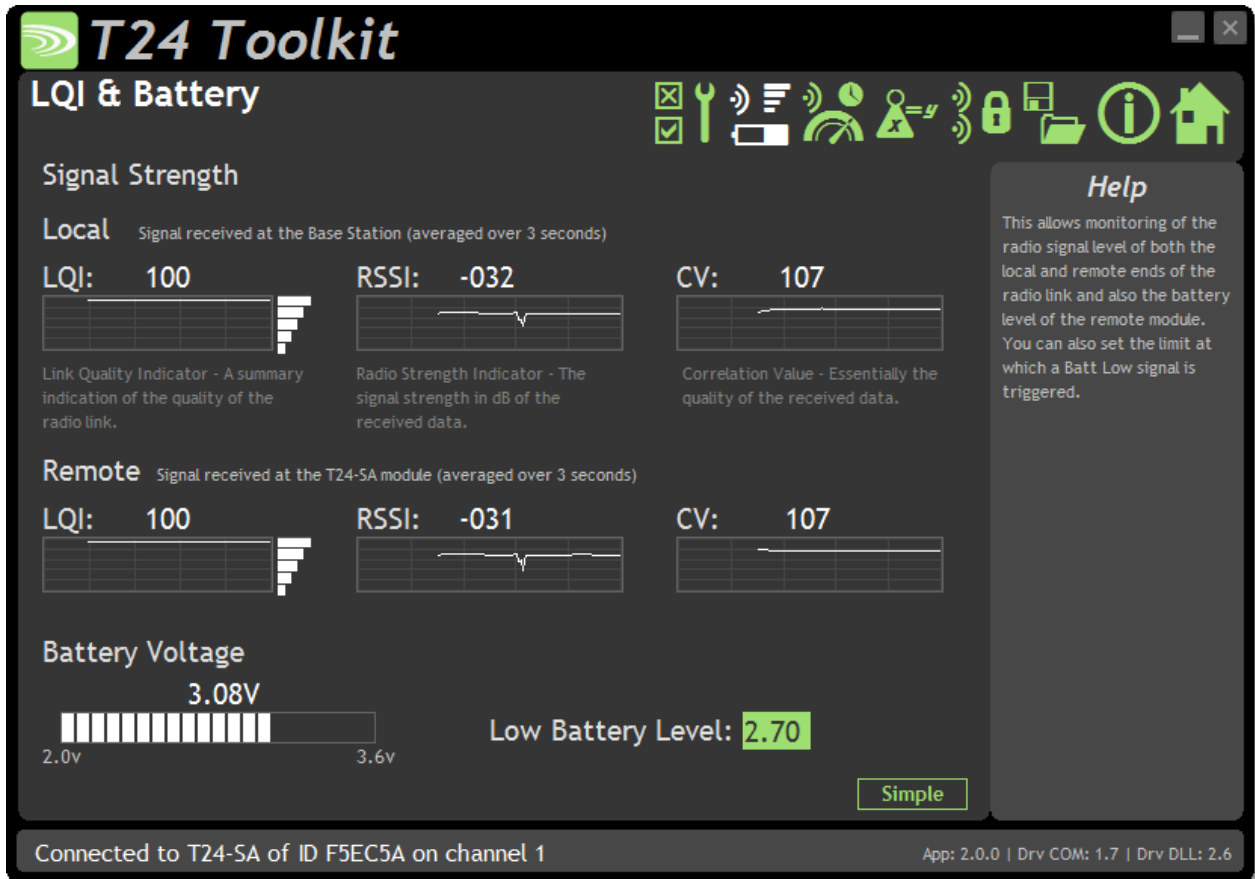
T24 Toolkit

LQI & Battery

Signal Strength

Local Signal received at the Base Station (averaged over 3 seconds)

LQI: 100

RSSI: -032

CV: 107

Link Quality Indicator - A summary indication of the quality of the radio link.

Radio Strength Indicator - The signal strength in dB of the received data.

Correlation Value - Essentially the quality of the received data.

Remote Signal received at the T24-SA module (averaged over 3 seconds)

LQI: 100

RSSI: -031

CV: 107

Battery Voltage

3.08V

2.0v

3.6v

Low Battery Level: 2.70

Simple

Help

This allows monitoring of the radio signal level of both the local and remote ends of the radio link and also the battery level of the remote module. You can also set the limit at which a Batt Low signal is triggered.

Connected to T24-SA of ID F5EC5A on channel 1

App: 2.0.0 | Drv COM: 1.7 | Drv DLL: 2.6